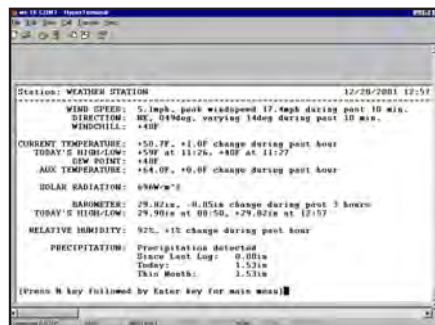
Station: WEATHER STATION 12/28/2001 12:57

WIND SPEED: 5.1mph, peak windspeed 17.4mph during past 10 min.
DIRECTION: NE, 049deg, varying 14deg during past 10 min.
WINDCHILL: +40F

CURRENT TEMPERATURE: +50.7F, +1.0F change during past hour
TODAY'S HIGH/LOW: +59F at 11:26, +40F at 11:27
DEW POINT: +40F
AUX TEMPERATURE: +64.0F, +0.0F change during past hour

SOLAR RADIATION: 696W*m^2

BAROMETER: 29.82in, -0.05in change during past 3 hours
TODAY'S HIGH/LOW: 29.90in at 08:50, +29.82in at 12:57

RELATIVE HUMIDITY: 92%, +1% change during past hour

PRECIPITATION: Precipitation detected
Since Last Log: 0.00in
Today: 1.53in
This Month: 1.53in

(Press M key followed by Enter key for main menu)